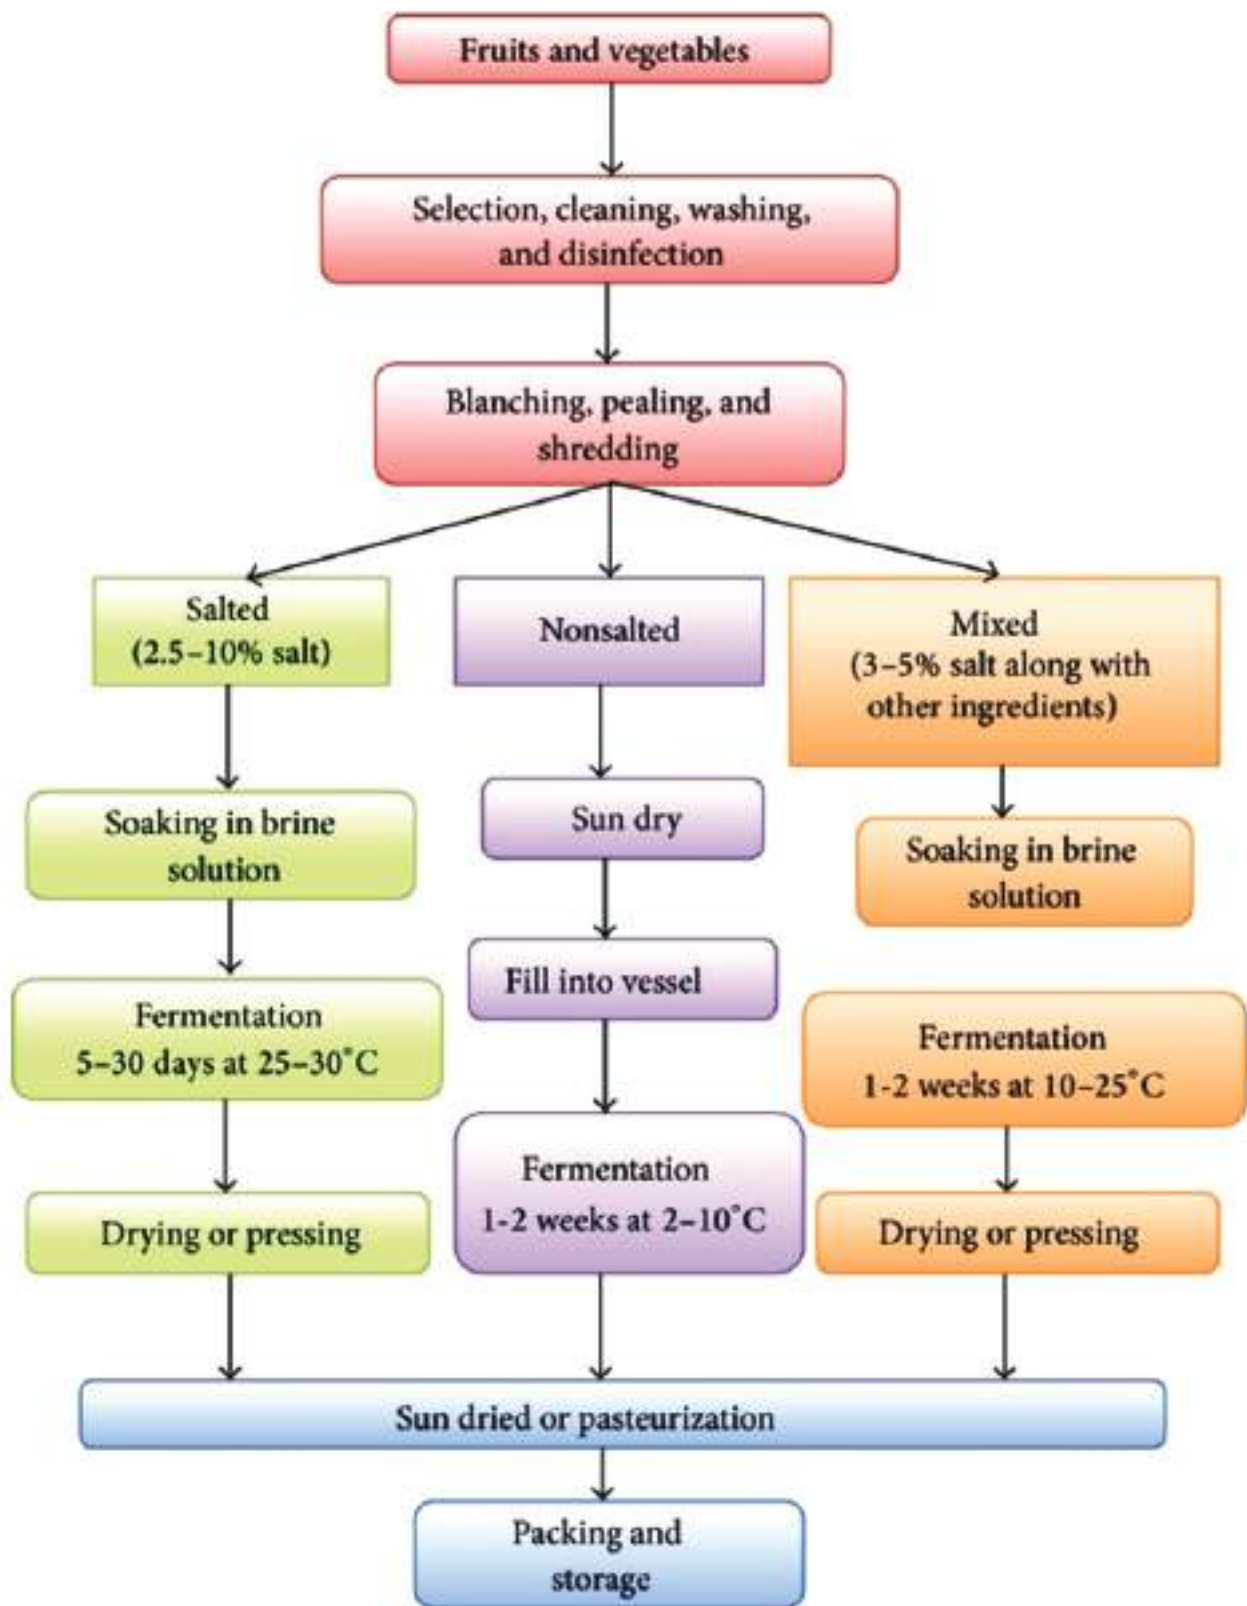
Fruits and vegetables

Selection, cleaning, washing, and disinfection

Blanching, pealing, and shredding

Salted (2.5–10% salt)

Soaking in brine solution

Fermentation 5–30 days at 25–30°C

Drying or pressing

Nonsalted

Sun dry

Fill into vessel

Fermentation 1-2 weeks at 2–10°C

Mixed (3–5% salt along with other ingredients)

Soaking in brine solution

Fermentation 1-2 weeks at 10–25°C

Drying or pressing

Sun dried or pasteurization

Packing and storage